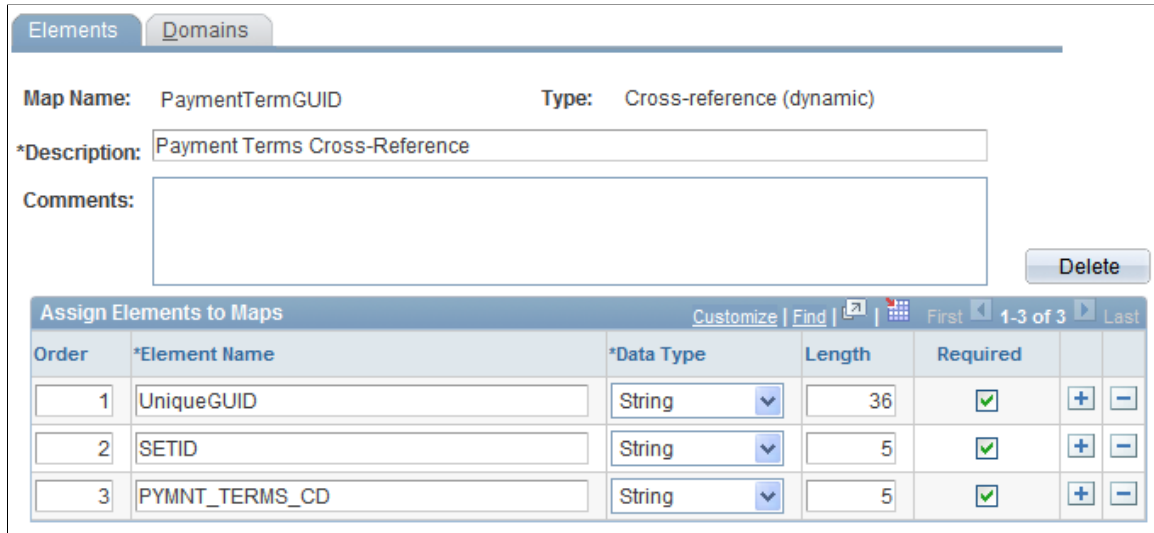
Elements | Domains

Map Name: PaymentTermGUID Type: Cross-reference (dynamic)

*Description: Payment Terms Cross-Reference

Comments:

Delete

Assign Elements to Maps Customize | Find | First 1-3 of 3 Last

| Order | *Element Name | *Data Type | Length | Required | | |
|---|---|---|---|---|---|---|
| 1 | UniqueGUID | String | 36 | ☑ | + | − |
| 2 | SETID | String | 5 | ☑ | + | − |
| 3 | PYMNT_TERMS_CD | String | 5 | ☑ | + | − |